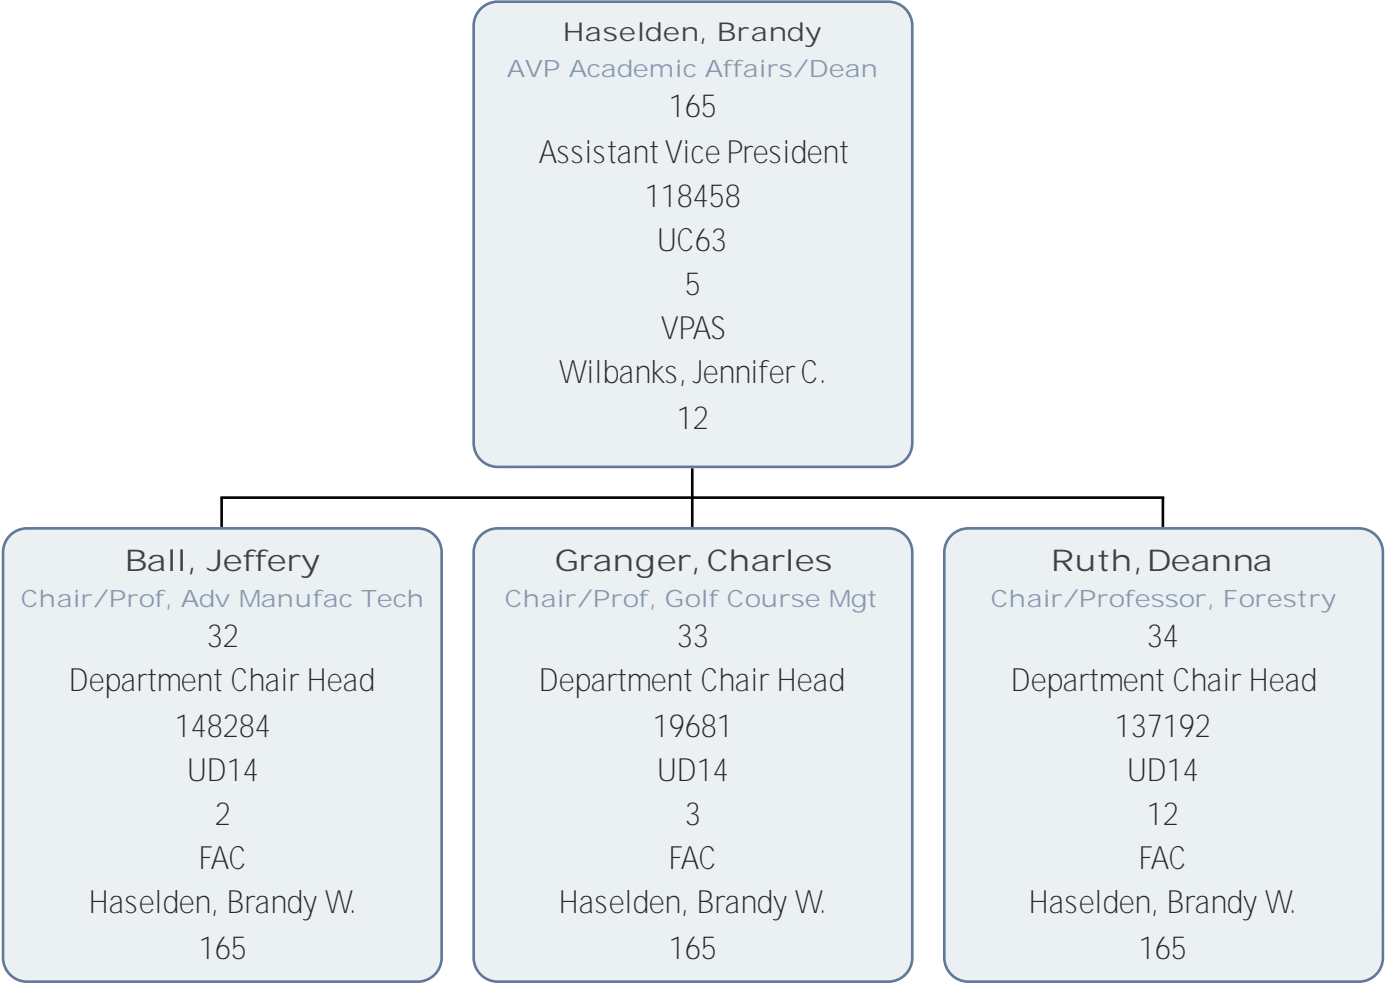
Haselden, Brandy
AVP Academic Affairs/Dean
165
Assistant Vice President
118458
UC63
5
VPAS
Wilbanks, Jennifer C.
12

Ball, Jeffery
Chair/Prof, Adv Manufac Tech
32
Department Chair Head
148284
UD14
2
FAC
Haselden, Brandy W.
165

Granger, Charles
Chair/Prof, Golf Course Mgt
33
Department Chair Head
19681
UD14
3
FAC
Haselden, Brandy W.
165

Ruth, Deanna
Chair/Professor, Forestry
34
Department Chair Head
137192
UD14
12
FAC
Haselden, Brandy W.
165